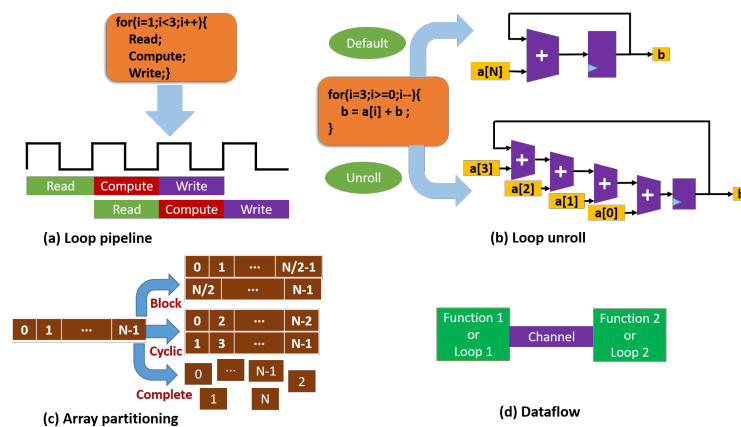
for(i=1;i<3;i++){
Read;
Compute;
Write;}

Read | Compute | Write
Read | Compute | Write

(a) Loop pipeline

Default

for(i=3;i>=0;i--){
b = a[i] + b ;
}

Unroll

+
a[N]
b

a[3]
+
a[2]
+
a[1]
+
a[0]
+
b

(b) Loop unroll

0 | 1 | ··· | N/2-1
N/2 | ··· | N-1

Block

0 | 1 | ··· | N-1

0 | 2 | ··· | N-2
1 | 3 | ··· | N-1

Cyclic

Complete

0 | ··· | N-1 | 2
1 | N

(c) Array partitioning

Function 1 or Loop 1
Channel
Function 2 or Loop 2

(d) Dataflow